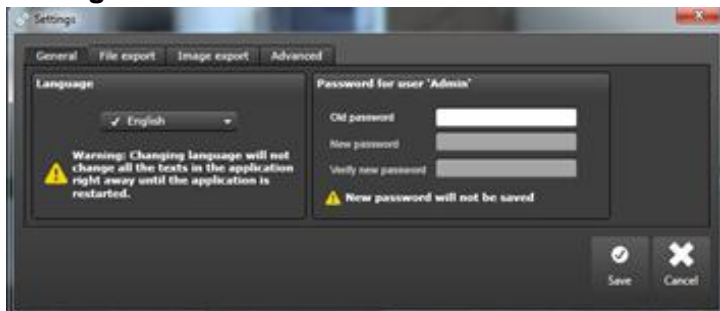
Settings

General File export Image export Advanced

Language

✓ English

Warning: Changing language will not change all the texts in the application right away until the application is restarted.

Password for user 'Admin'

Old password

New password

Verify new password

New password will not be saved

Save Cancel